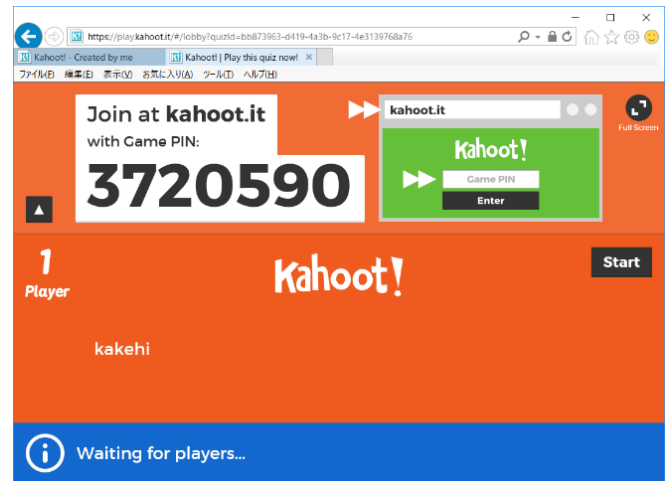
https://play.kahoot.it/#/lobby?quizId=bb873963-d419-4a3b-9c17-4e3139768a76

Kahoot! - Created by me
Kahoot! | Play this quiz now!

ファイル(F) 編集(E) 表示(V) お気に入り(A) ツール(T) ヘルプ(H)

Join at kahoot.it
with Game PIN:
3720590

kahoot.it
Kahoot!
Game PIN
Enter

Full Screen

1
Player

Kahoot!

Start

kakehi

Waiting for players...